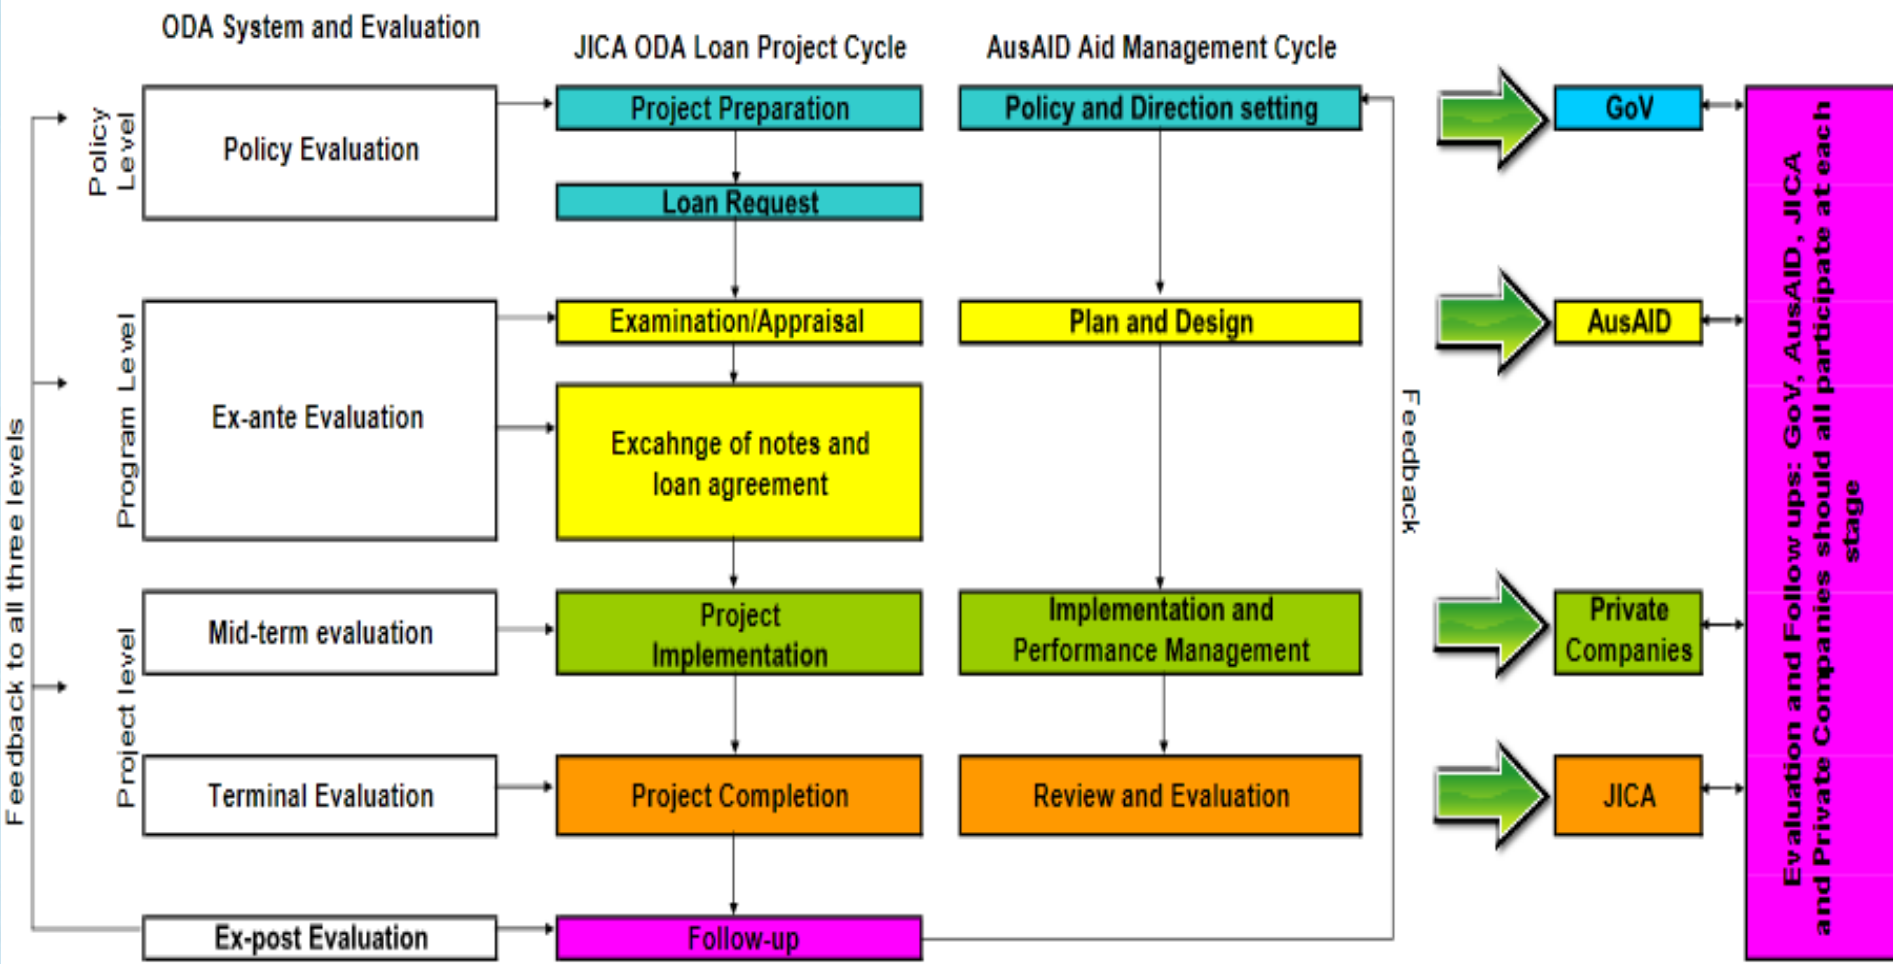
ODA System and Evaluation

JICA ODA Loan Project Cycle

AusAID Aid Management Cycle

Policy Level

Policy Evaluation

Project Preparation

Loan Request

Policy and Direction setting

GoV

Program Level

Ex-ante Evaluation

Examination/Appraisal

Excahnge of notes and loan agreement

Plan and Design

AusAID

Feedback

Project level

Mid-term evaluation

Project Implementation

Implementation and Performance Management

Private Companies

Terminal Evaluation

Project Completion

Review and Evaluation

JICA

Ex-post Evaluation

Follow-up

Feedback to all three levels

Evaluation and Follow ups: GoV, AusAID, JICA and Private Companies should all participate at each stage